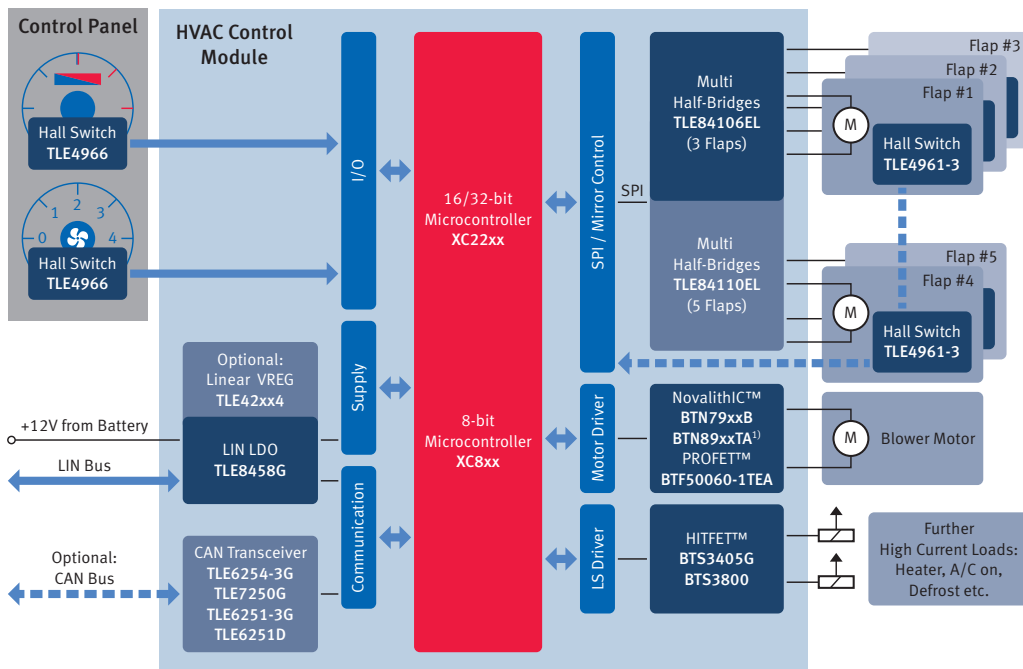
Control Panel

Hall Switch
TLE4966

0 1 2 3 4

Hall Switch
TLE4966

HVAC Control Module

I/O

16/32-bit Microcontroller
XC22xx

8-bit Microcontroller
XC8xx

SPI / Mirror Control

SPI

Multi Half-Bridges
TLE84106EL
(3 Flaps)

Multi Half-Bridges
TLE84110EL
(5 Flaps)

Flap #3
Flap #2
Flap #1
M
Hall Switch
TLE4961-3

Flap #5
Flap #4
M
Hall Switch
TLE4961-3

Optional:
Linear VREG
TLE42xx4

Supply

+12V from Battery

LIN LDO
TLE8458G

LIN Bus

Communication

Motor Driver

NovalithIC™
BTN79xxB
BTN89xxTA$^{1)}$
PROFET™
BTF50060-1TEA

M
Blower Motor

Optional:
CAN Bus

CAN Transceiver
TLE6254-3G
TLE7250G
TLE6251-3G
TLE6251D

LS Driver

HITFET™
BTS3405G
BTS3800

Further
High Current Loads:
Heater, A/C on,
Defrost etc.